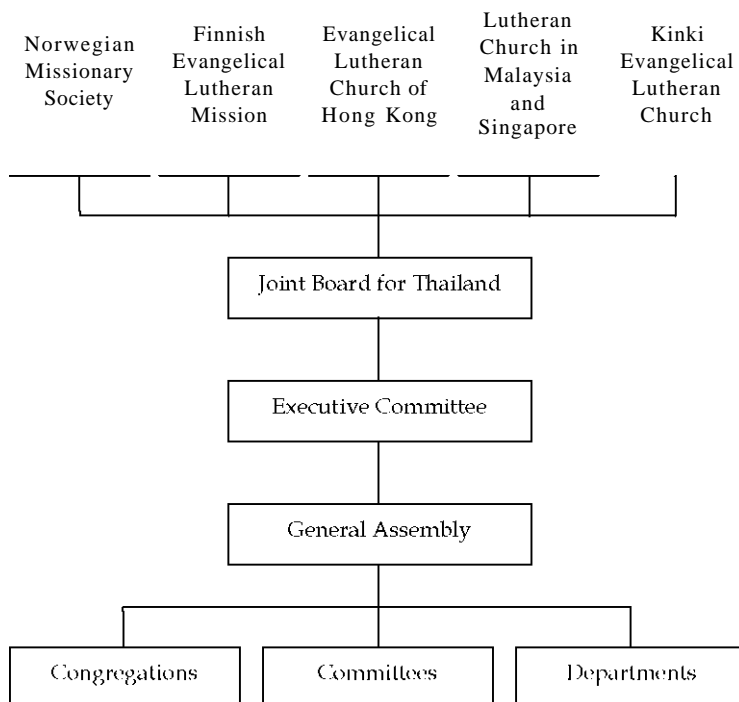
Norwegian Missionary Society

Finnish Evangelical Lutheran Mission

Evangelical Lutheran Church of Hong Kong

Lutheran Church in Malaysia and Singapore

Kinki Evangelical Lutheran Church

Joint Board for Thailand

Executive Committee

General Assembly

Congregations

Committees

Departments